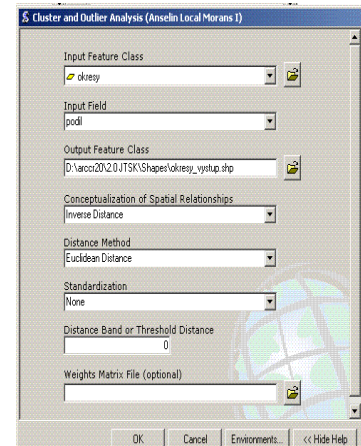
Cluster and Outlier Analysis (Anselin Local Morans I)

Input Feature Class
okresy

Input Field
podil

Output Feature Class
D:\arccr20\2.0 JTSK\Shapes\okresy_vystup.shp

Conceptualization of Spatial Relationships
Inverse Distance

Distance Method
Euclidean Distance

Standardization
None

Distance Band or Threshold Distance
0

Weights Matrix File (optional)

OK | Cancel | Environments... | << Hide Help